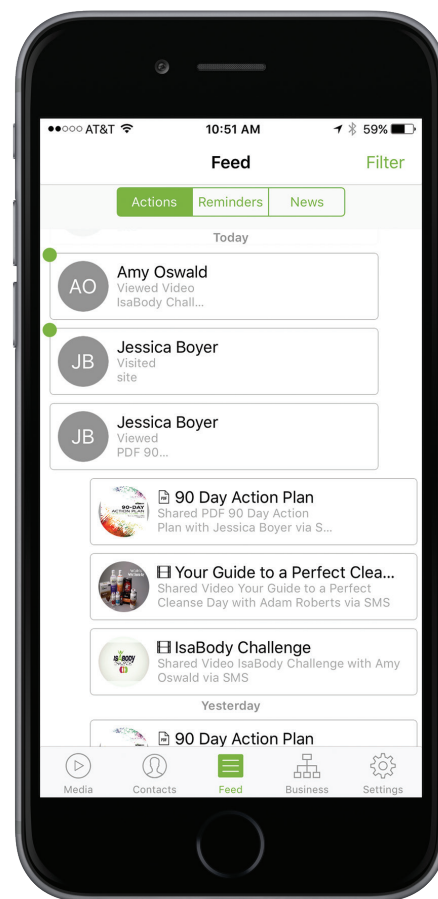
●●○○○ AT&T 10:51 AM 59%

Feed Filter

Actions Reminders News

Today

AO Amy Oswald
Viewed Video
IsaBody Chall...

JB Jessica Boyer
Visited
site

JB Jessica Boyer
Viewed
PDF 90...

90 Day Action Plan
Shared PDF 90 Day Action Plan with Jessica Boyer via S...

Your Guide to a Perfect Clea...
Shared Video Your Guide to a Perfect Cleanse Day with Adam Roberts via SMS

IsaBody Challenge
Shared Video IsaBody Challenge with Amy Oswald via SMS

Yesterday

90 Day Action Plan

Media Contacts Feed Business Settings